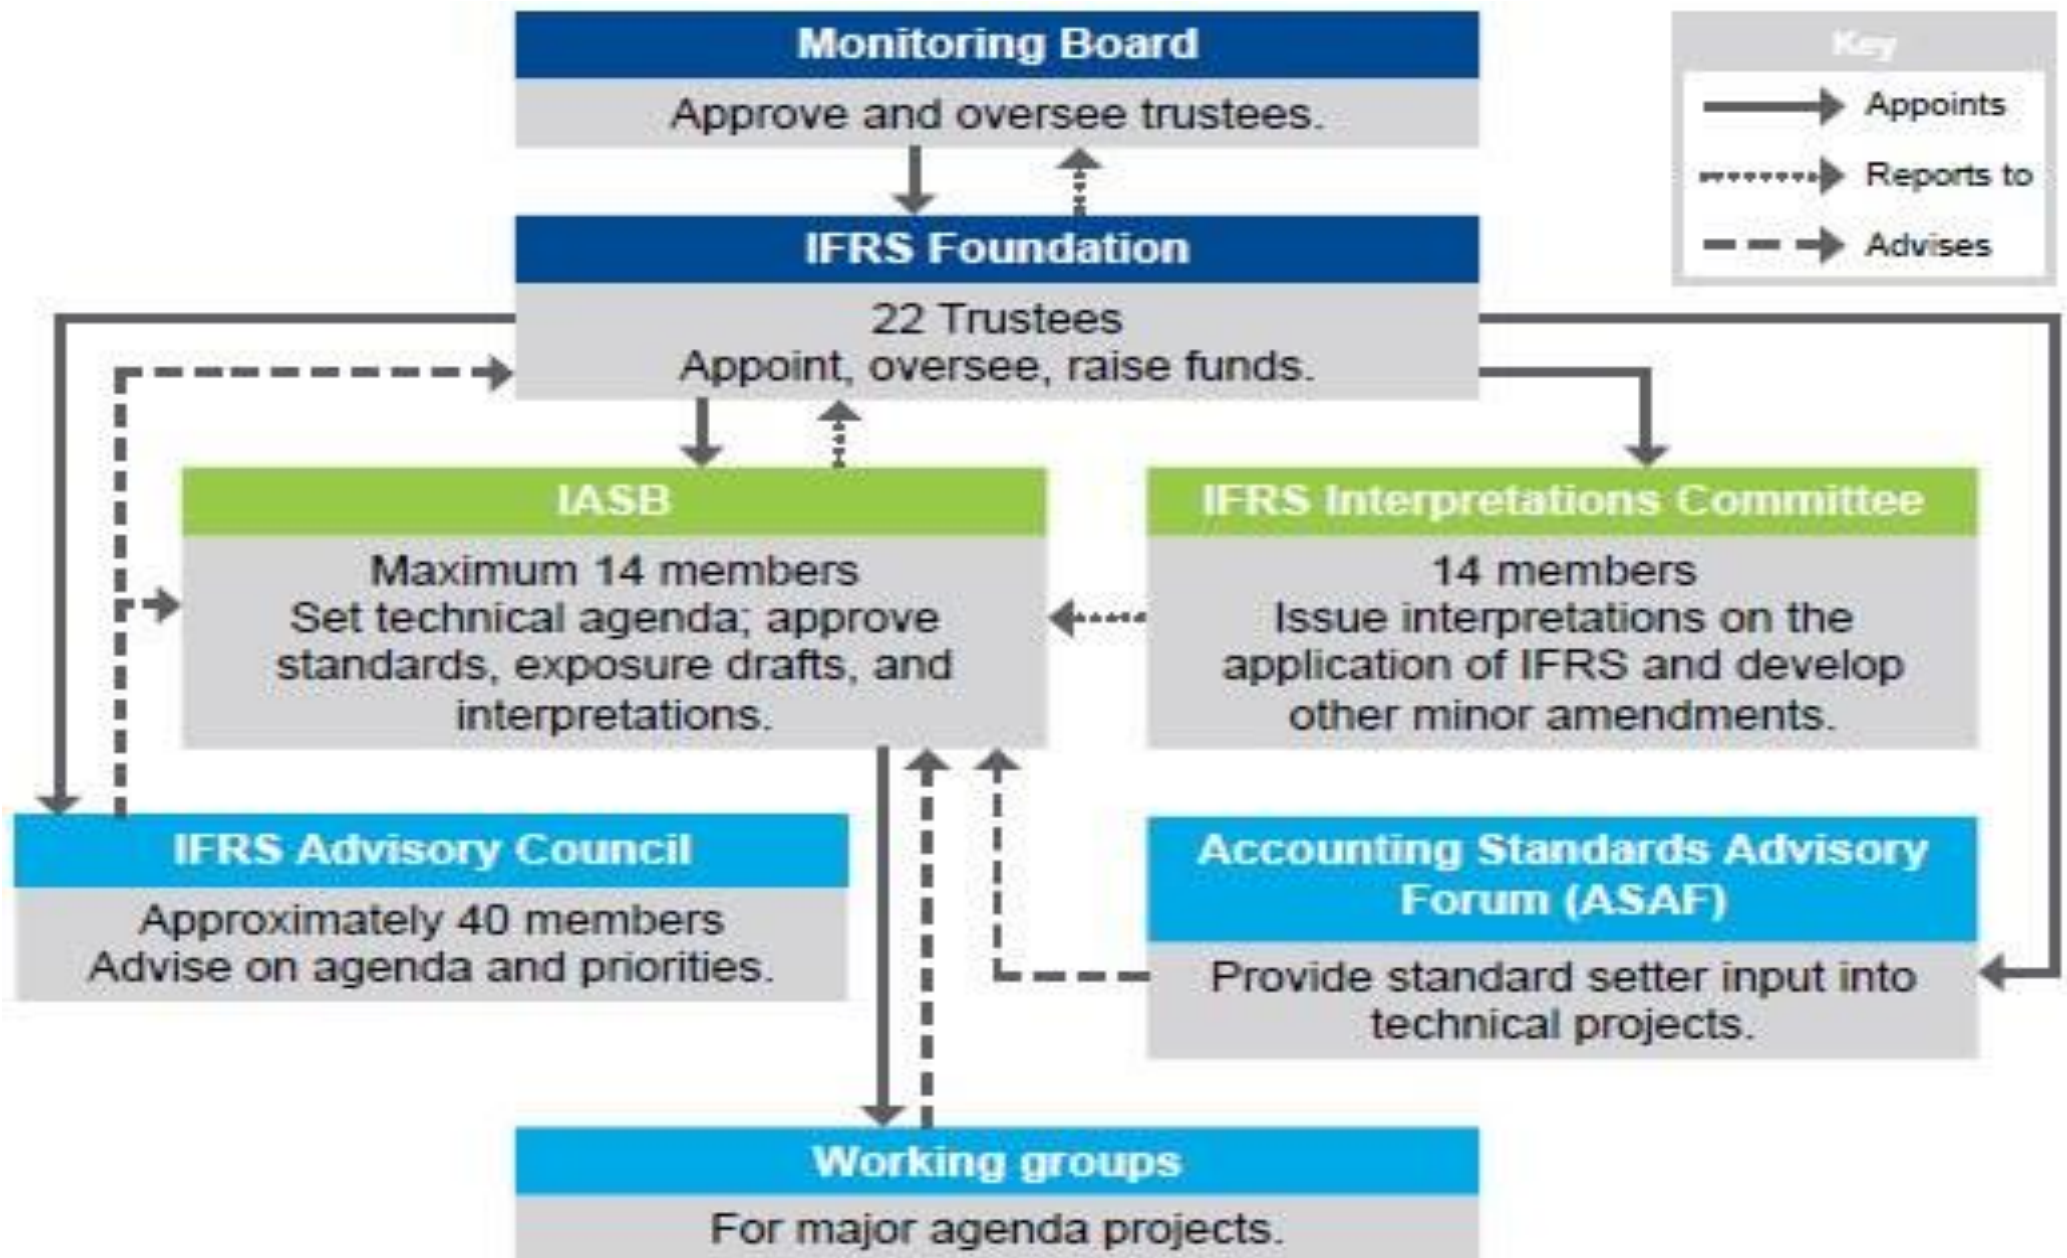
Monitoring Board
Approve and oversee trustees.

Key
Appoints
Reports to
Advises

IFRS Foundation
22 Trustees
Appoint, oversee, raise funds.

IASB
Maximum 14 members
Set technical agenda; approve standards, exposure drafts, and interpretations.

IFRS Interpretations Committee
14 members
Issue interpretations on the application of IFRS and develop other minor amendments.

IFRS Advisory Council
Approximately 40 members
Advise on agenda and priorities.

Accounting Standards Advisory Forum (ASAF)
Provide standard setter input into technical projects.

Working groups
For major agenda projects.